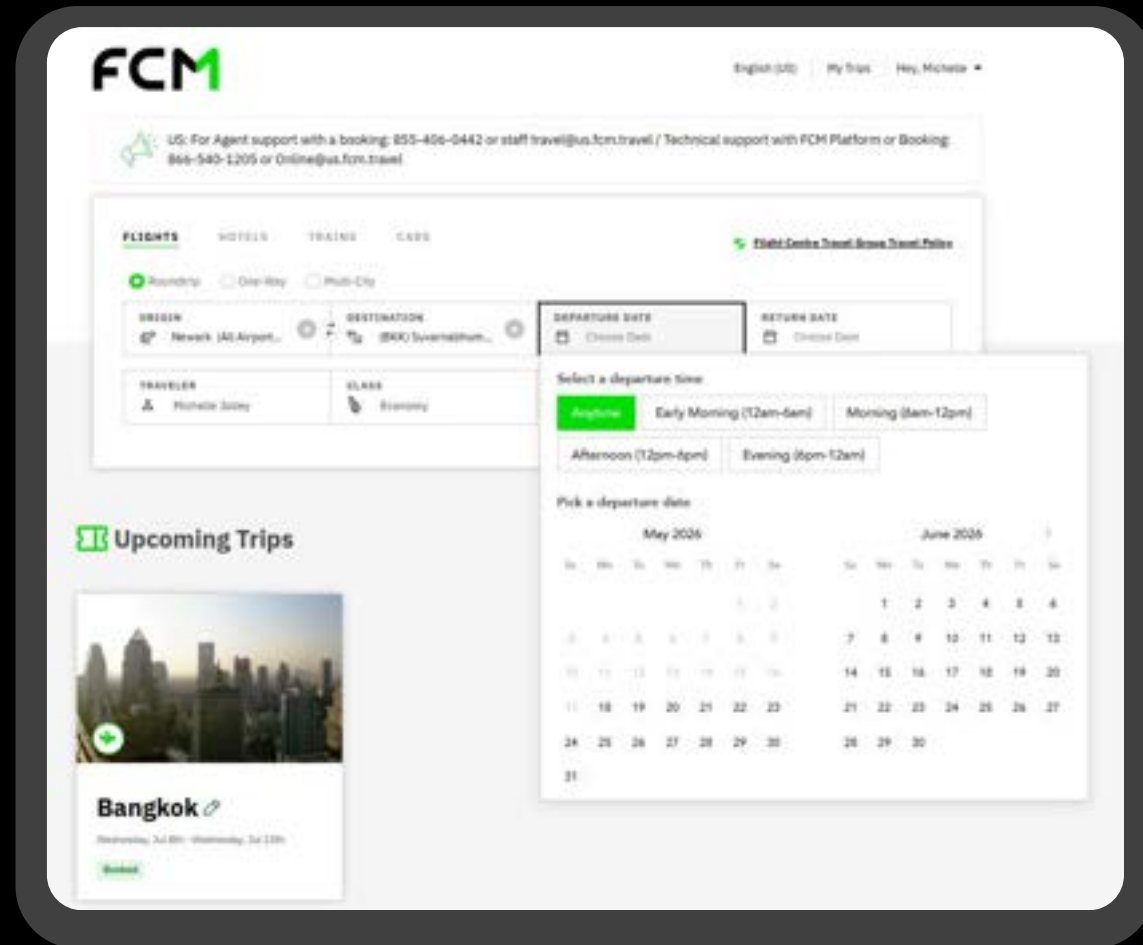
FCM

English (US) | My Trips | Hey, Michelle ▾

US: For Agent support with a booking: 855-406-0442 or staff travel@us.fcm.travel / Technical support with FCM Platform or Booking: 866-540-1205 or Online@us.fcm.travel

FLIGHTS HOTELS TRAINS CARS

Flight Centre Travel Group Travel Policy

Roundtrip One-Way Multi-City

ORIGIN
Newark (All Airport...

DESTINATION
(BKK) Suvarnabhum...

DEPARTURE DATE
Choose Date

RETURN DATE
Choose Date

TRAVELER
Michelle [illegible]

CLASS
Economy

Select a departure time

Anytime | Early Morning (12am-6am) | Morning (6am-12pm)
Afternoon (12pm-6pm) | Evening (6pm-12am)

Pick a departure date

May 2026

| Su | Mo | Tu | We | Th | Fr | Sa |
|---|---|---|---|---|---|---|
| | | | | | 1 | 2 |
| 3 | 4 | 5 | 6 | 7 | 8 | 9 |
| 10 | 11 | 12 | 13 | 14 | 15 | 16 |
| 17 | 18 | 19 | 20 | 21 | 22 | 23 |
| 24 | 25 | 26 | 27 | 28 | 29 | 30 |
| 31 | | | | | | |

June 2026

| Su | Mo | Tu | We | Th | Fr | Sa |
|---|---|---|---|---|---|---|
| | 1 | 2 | 3 | 4 | 5 | 6 |
| 7 | 8 | 9 | 10 | 11 | 12 | 13 |
| 14 | 15 | 16 | 17 | 18 | 19 | 20 |
| 21 | 22 | 23 | 24 | 25 | 26 | 27 |
| 28 | 29 | 30 | | | | |

Upcoming Trips

Bangkok

Wednesday, Jul 8th - Wednesday, Jul 15th

Booked